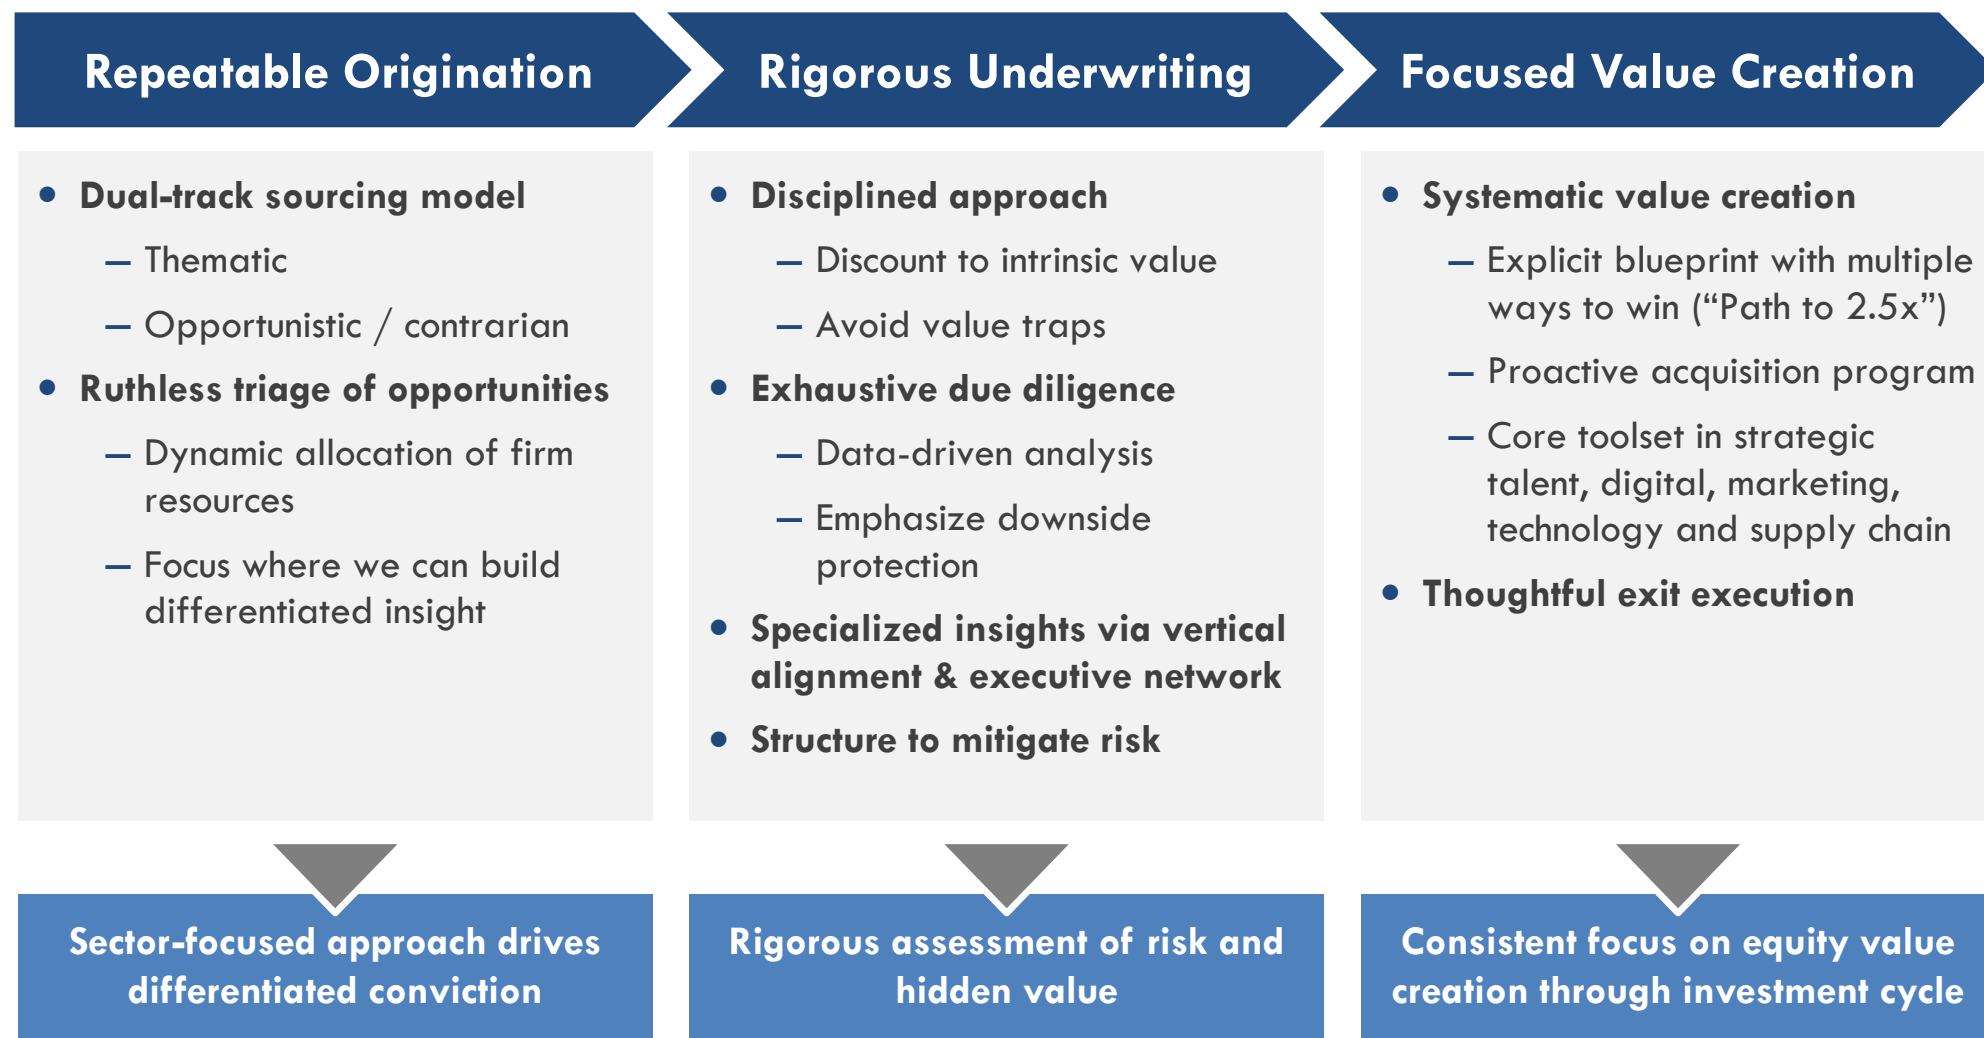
Repeatable Origination

- Dual-track sourcing model
  - Thematic
  - Opportunistic / contrarian
- Ruthless triage of opportunities
  - Dynamic allocation of firm resources
  - Focus where we can build differentiated insight

Sector-focused approach drives differentiated conviction

Rigorous Underwriting

- Disciplined approach
  - Discount to intrinsic value
  - Avoid value traps
- Exhaustive due diligence
  - Data-driven analysis
  - Emphasize downside protection
- Specialized insights via vertical alignment & executive network
- Structure to mitigate risk

Rigorous assessment of risk and hidden value

Focused Value Creation

- Systematic value creation
  - Explicit blueprint with multiple ways to win ("Path to 2.5x")
  - Proactive acquisition program
  - Core toolset in strategic talent, digital, marketing, technology and supply chain
- Thoughtful exit execution

Consistent focus on equity value creation through investment cycle